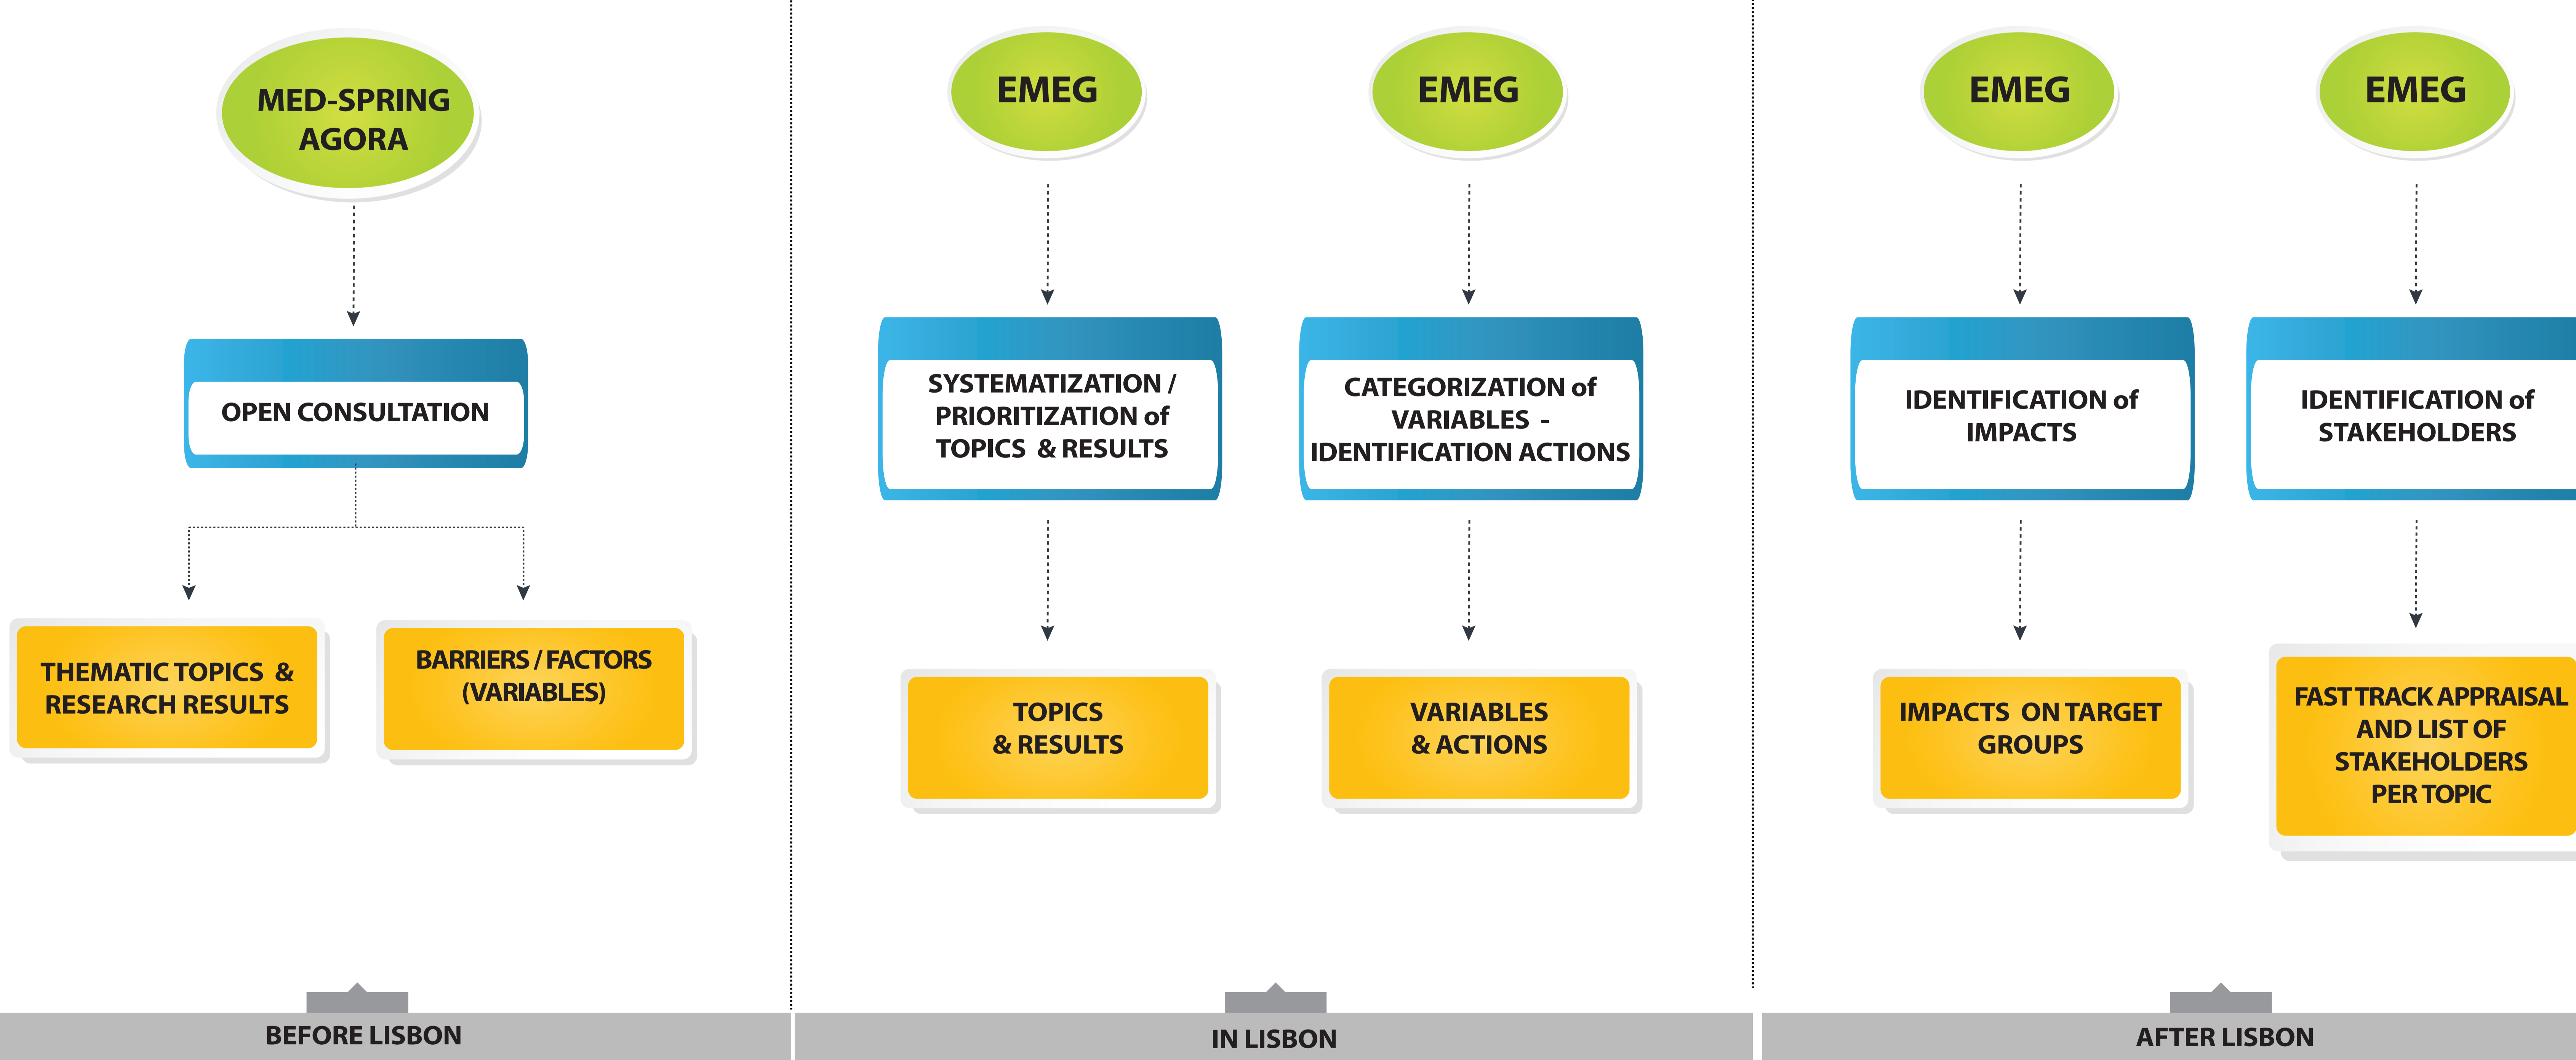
MED-SPRING AGORA

OPEN CONSULTATION

THEMATIC TOPICS & RESEARCH RESULTS

BARRIERS / FACTORS (VARIABLES)

EMEG

SYSTEMATIZATION / PRIORITIZATION of TOPICS & RESULTS

TOPICS & RESULTS

EMEG

CATEGORIZATION of VARIABLES - IDENTIFICATION ACTIONS

VARIABLES & ACTIONS

EMEG

IDENTIFICATION of IMPACTS

IMPACTS ON TARGET GROUPS

EMEG

IDENTIFICATION of STAKEHOLDERS

FAST TRACK APPRAISAL AND LIST OF STAKEHOLDERS PER TOPIC

BEFORE LISBON

IN LISBON

AFTER LISBON